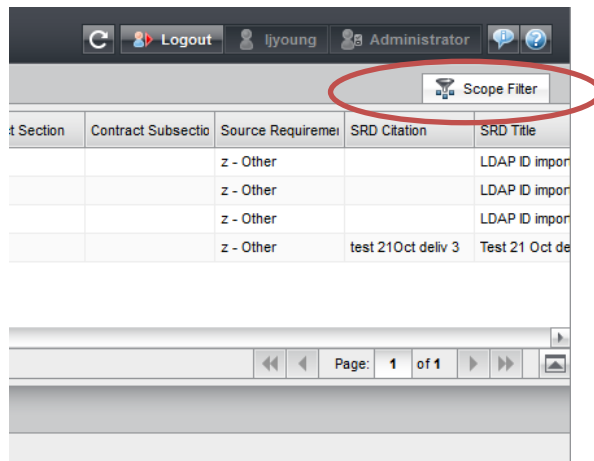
Logout ljyoung Administrator

Scope Filter

| t Section | Contract Subsectio | Source Requiremer | SRD Citation | SRD Title |
|---|---|---|---|---|
| | | z - Other | | LDAP ID impor |
| | | z - Other | | LDAP ID impor |
| | | z - Other | | LDAP ID impor |
| | | z - Other | test 21Oct deliv 3 | Test 21 Oct de |

Page: 1 of 1